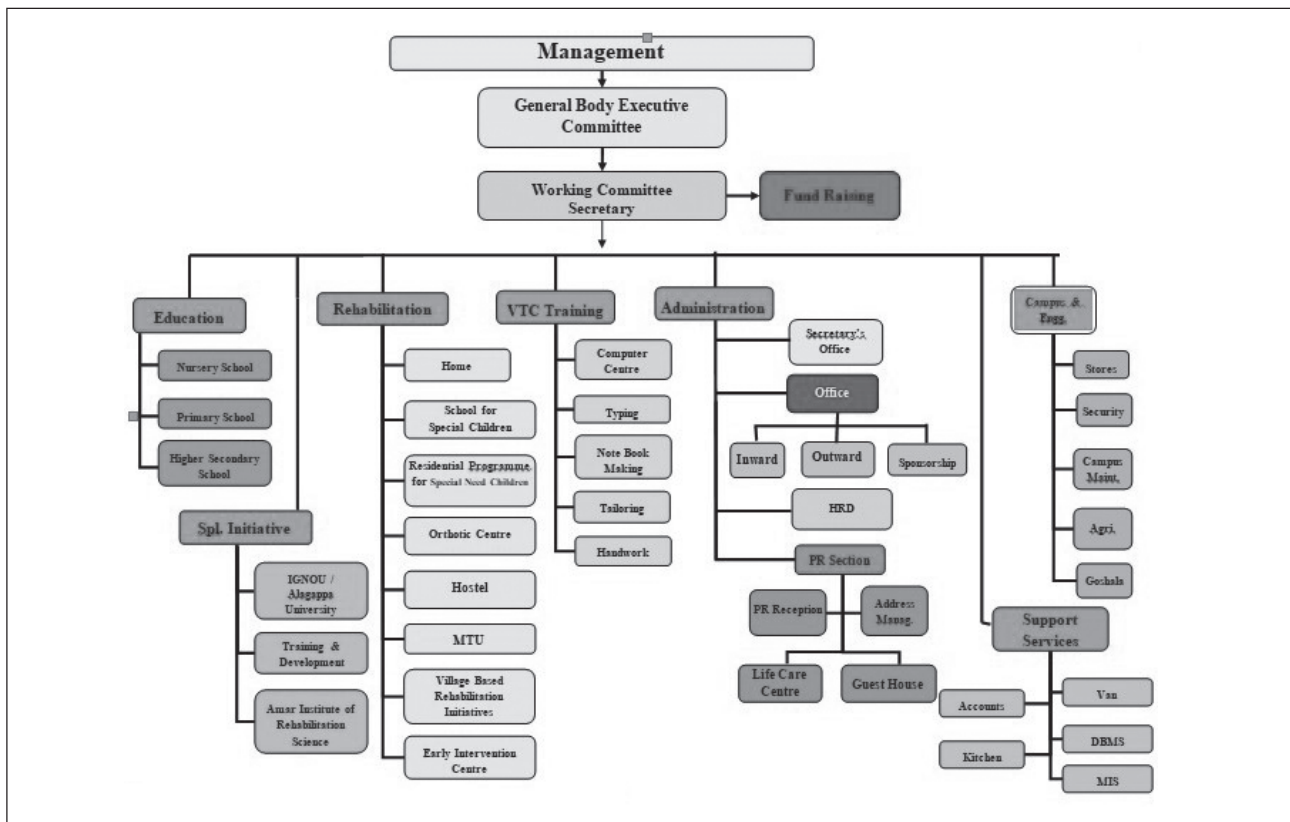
Management

General Body Executive Committee

Working Committee Secretary

Fund Raising

Education

Nursery School

Primary School

Higher Secondary School

Spl. Initiative

IGNOU / Alagappa University

Training & Development

Amar Institute of Rehabilitation Science

Rehabilitation

Home

School for Special Children

Residential Programme for Special Need Children

Orthotic Centre

Hostel

MTU

Village Based Rehabilitation Initiatives

Early Intervention Centre

VTC Training

Computer Centre

Typing

Note Book Making

Tailoring

Handwork

Administration

Secretary's Office

Office

Inward

Outward

Sponsorship

HRD

PR Section

PR Reception

Address Manag.

Life Care Centre

Guest House

Campus & Engg.

Stores

Security

Campus Maint.

Agri.

Goshala

Support Services

Accounts

Kitchen

Van

DBMS

MIS